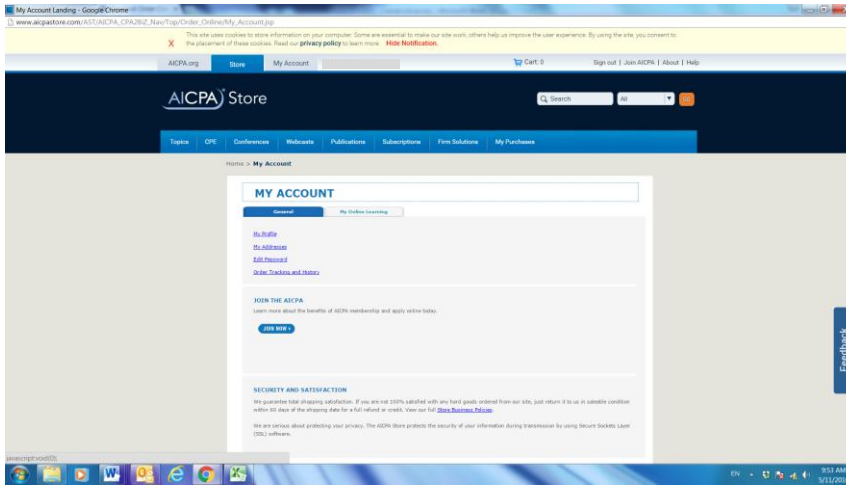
My Account Landing - Google Chrome

www.aicpastore.com/AST/AICPA_CPA2BIZ_Nav/Top/Order_Online/My_Account.jsp

This site uses cookies to store information on your computer. Some are essential to make our site work; others help us improve the user experience. By using the site, you consent to the placement of these cookies. Read our privacy policy to learn more. Hide Notification.

X

AICPA.org Store My Account

Cart: 0 Sign out | Join AICPA | About | Help

AICPA Store

Search All GO

Topics CPE Conferences Webcasts Publications Subscriptions Firm Solutions My Purchases

Home > My Account

MY ACCOUNT

General My Online Learning

My Profile
My Addresses
Edit Password
Order Tracking and History

JOIN THE AICPA

Learn more about the benefits of AICPA membership and apply online today.

JOIN NOW ›

SECURITY AND SATISFACTION

We guarantee total shopping satisfaction. If you are not 100% satisfied with any hard goods ordered from our site, just return it to us in saleable condition within 90 days of the shipping date for a full refund or credit. View our full Store Business Policies.

We are serious about protecting your privacy. The AICPA Store protects the security of your information during transmission by using Secure Sockets Layer (SSL) software.

Feedback

javascript:void(0);

EN 9:53 AM 5/11/201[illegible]